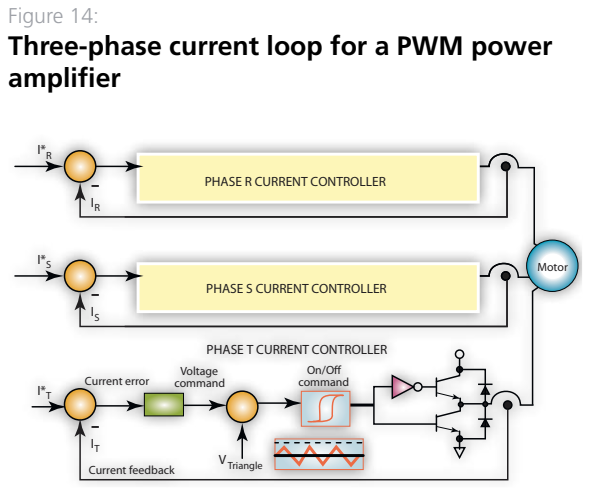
Figure 14:

Three-phase current loop for a PWM power amplifier

$I^*_R$

-

$I_R$

PHASE R CURRENT CONTROLLER

$I^*_S$

-

$I_S$

PHASE S CURRENT CONTROLLER

Motor

PHASE T CURRENT CONTROLLER

$I^*_T$

Current error

Voltage command

On/Off command

-

$I_T$

$V_{Triangle}$

Current feedback